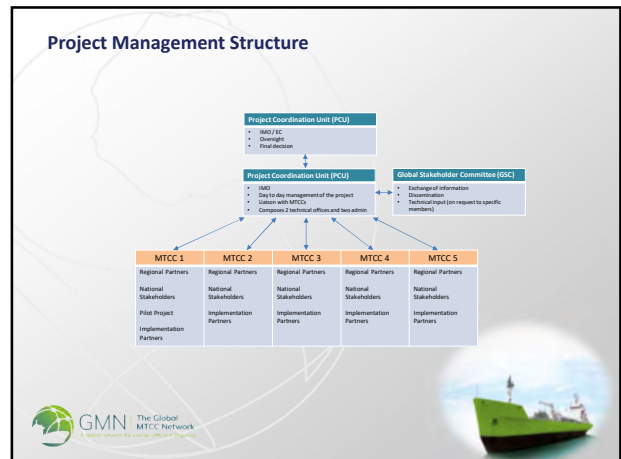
Project Management Structure

Project Coordination Unit (PCU)
• IMO / EC
• Oversight
• Final decision

Project Coordination Unit (PCU)
• IMO
• Day to day management of the project
• Liaison with MTCCs
• Composes 2 technical offices and two admin

Global Stakeholder Committee (GSC)
• Exchange of information
• Dissemination
• Technical input (on request to specific members)

| MTCC 1 | MTCC 2 | MTCC 3 | MTCC 4 | MTCC 5 |
|---|---|---|---|---|
| Regional Partners | Regional Partners | Regional Partners | Regional Partners | Regional Partners |
| National Stakeholders | National Stakeholders | National Stakeholders | National Stakeholders | National Stakeholders |
| Pilot Project | Implementation Partners | Implementation Partners | Implementation Partners | Implementation Partners |
| Implementation Partners | | | | |

GMN The Global MTCC Network
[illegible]